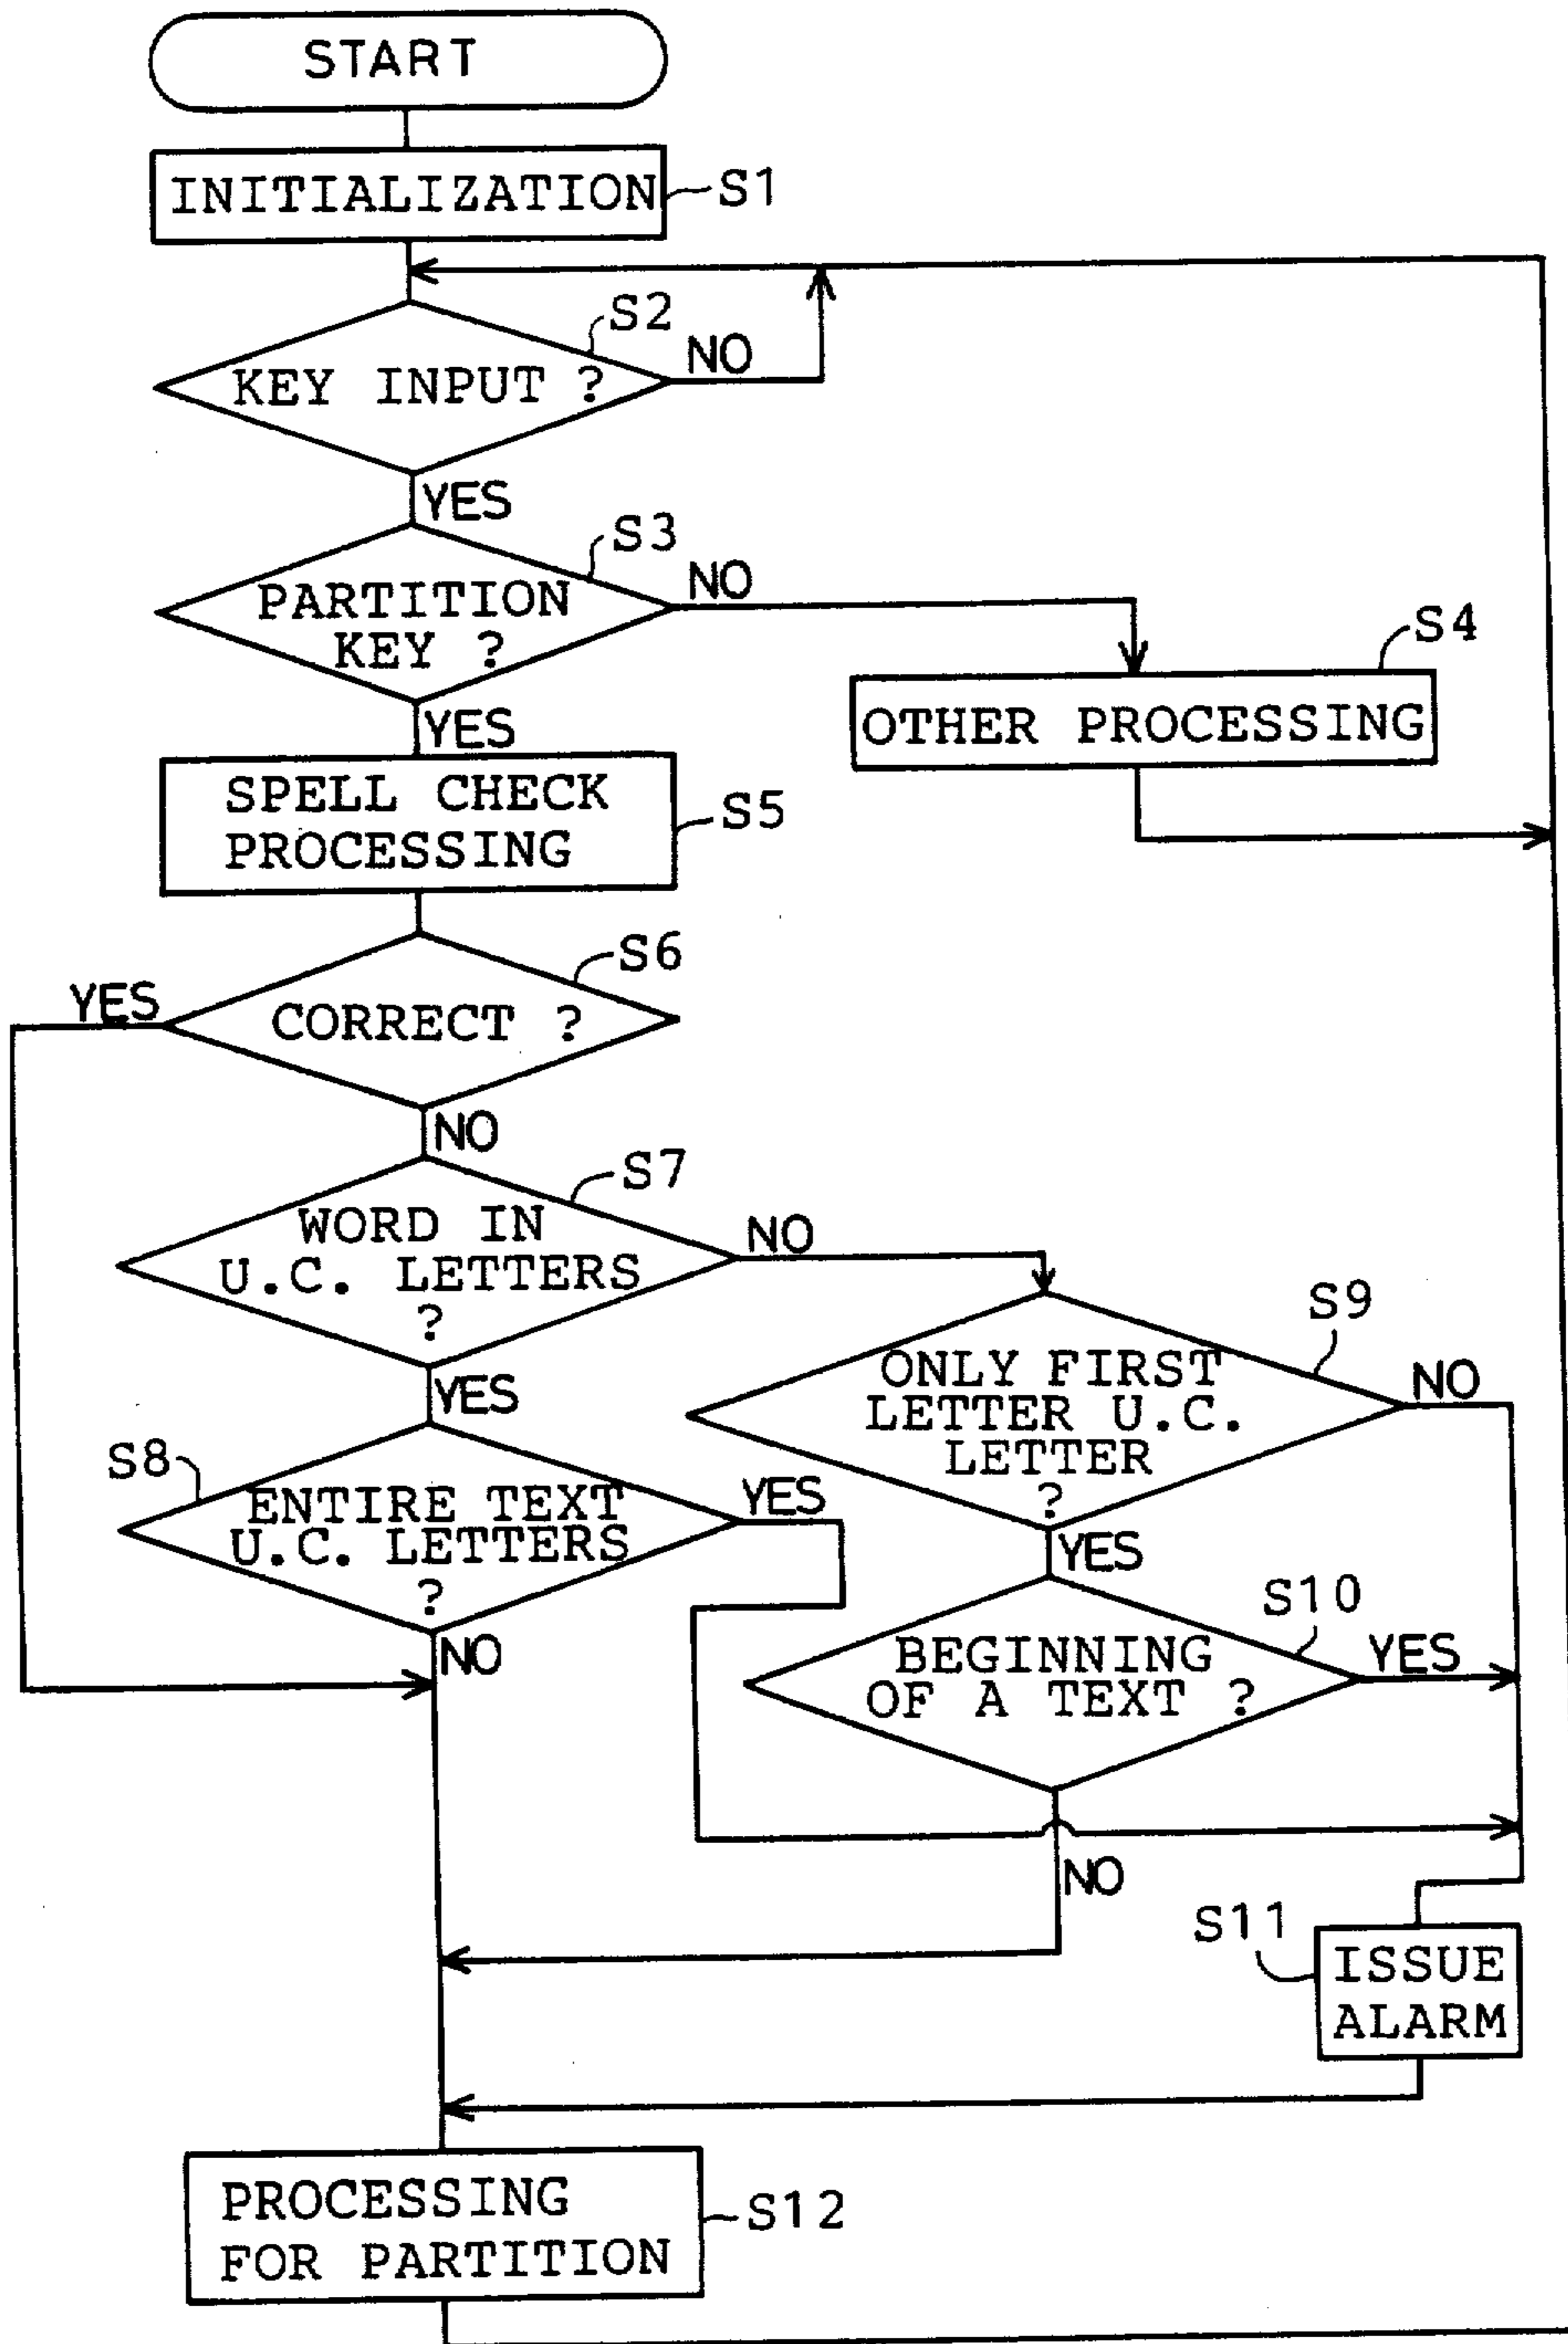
START

INITIALIZATION S1

KEY INPUT ? S2

NO

YES

PARTITION KEY ? S3

NO

OTHER PROCESSING S4

YES

SPELL CHECK PROCESSING S5

CORRECT ? S6

YES

NO

WORD IN U.C. LETTERS ? S7

NO

YES

ONLY FIRST LETTER U.C. LETTER ? S9

NO

S8 ENTIRE TEXT U.C. LETTERS ?

YES

YES

BEGINNING OF A TEXT ? S10

YES

NO

NO

S11 ISSUE ALARM

PROCESSING FOR PARTITION S12